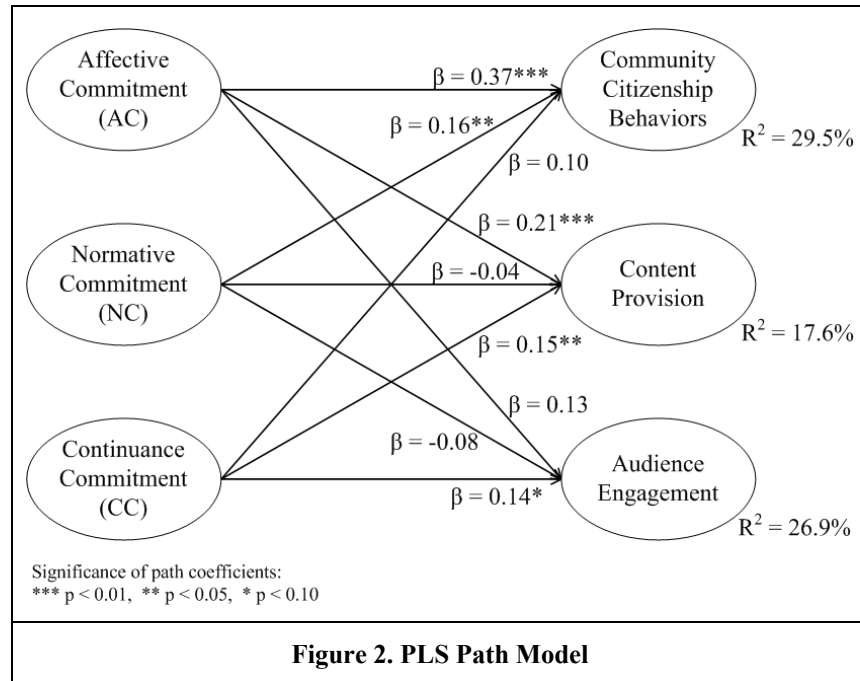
Affective Commitment (AC)

Normative Commitment (NC)

Continuance Commitment (CC)

β = 0.37***

β = 0.16**

β = 0.10

β = 0.21***

β = -0.04

β = 0.15**

β = 0.13

β = -0.08

β = 0.14*

Community Citizenship Behaviors

$R^2$ = 29.5%

Content Provision

$R^2$ = 17.6%

Audience Engagement

$R^2$ = 26.9%

Significance of path coefficients:
*** p < 0.01, ** p < 0.05, * p < 0.10

**Figure 2. PLS Path Model**